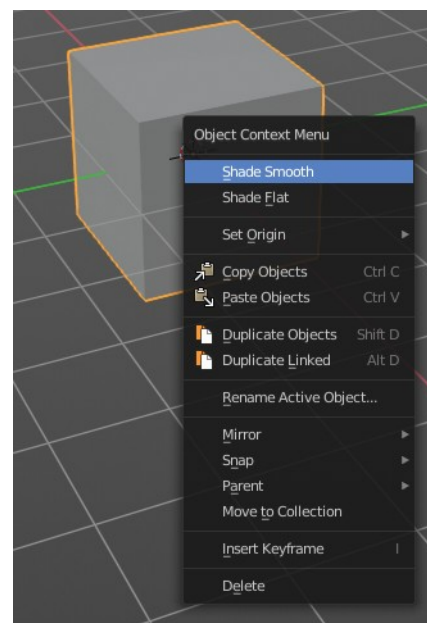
Object Context Menu

Shade Smooth
Shade Flat

Set Origin

Copy Objects Ctrl C
Paste Objects Ctrl V

Duplicate Objects Shift D
Duplicate Linked Alt D

Rename Active Object...

Mirror
Snap
Parent
Move to Collection

Insert Keyframe I

Delete